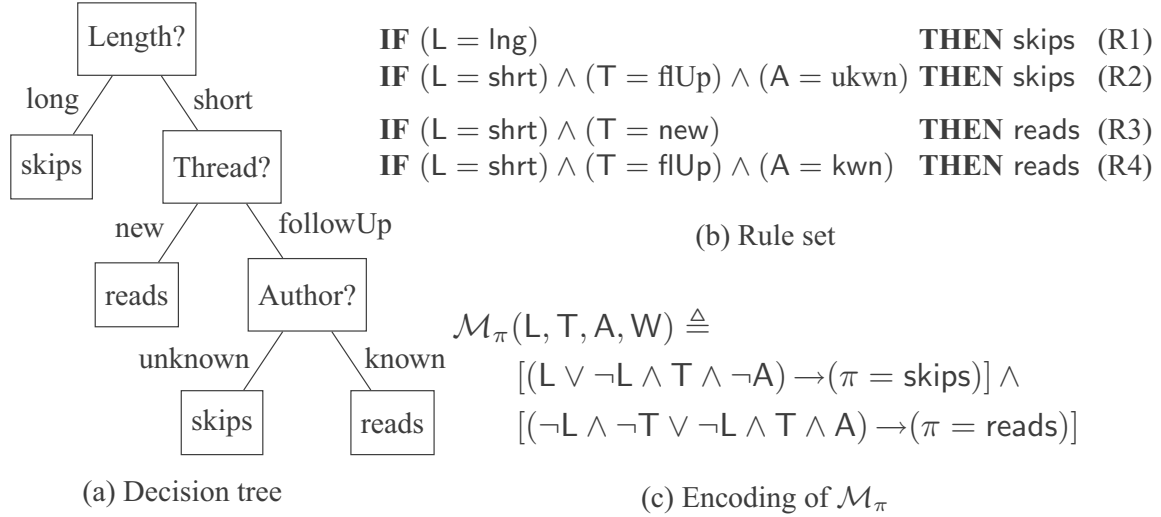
Length?
long
short
skips
Thread?
new
followUp
reads
Author?
unknown
known
skips
reads

(a) Decision tree

**IF** $(\mathsf{L} = \mathsf{lng})$ **THEN** skips (R1)
**IF** $(\mathsf{L} = \mathsf{shrt}) \land (\mathsf{T} = \mathsf{flUp}) \land (\mathsf{A} = \mathsf{ukwn})$ **THEN** skips (R2)
**IF** $(\mathsf{L} = \mathsf{shrt}) \land (\mathsf{T} = \mathsf{new})$ **THEN** reads (R3)
**IF** $(\mathsf{L} = \mathsf{shrt}) \land (\mathsf{T} = \mathsf{flUp}) \land (\mathsf{A} = \mathsf{kwn})$ **THEN** reads (R4)

(b) Rule set

$\mathcal{M}_\pi(\mathsf{L}, \mathsf{T}, \mathsf{A}, \mathsf{W}) \triangleq$
$[(\mathsf{L} \lor \neg\mathsf{L} \land \mathsf{T} \land \neg\mathsf{A}) \rightarrow (\pi = \mathsf{skips})] \land$
$[(\neg\mathsf{L} \land \neg\mathsf{T} \lor \neg\mathsf{L} \land \mathsf{T} \land \mathsf{A}) \rightarrow (\pi = \mathsf{reads})]$

(c) Encoding of $\mathcal{M}_\pi$